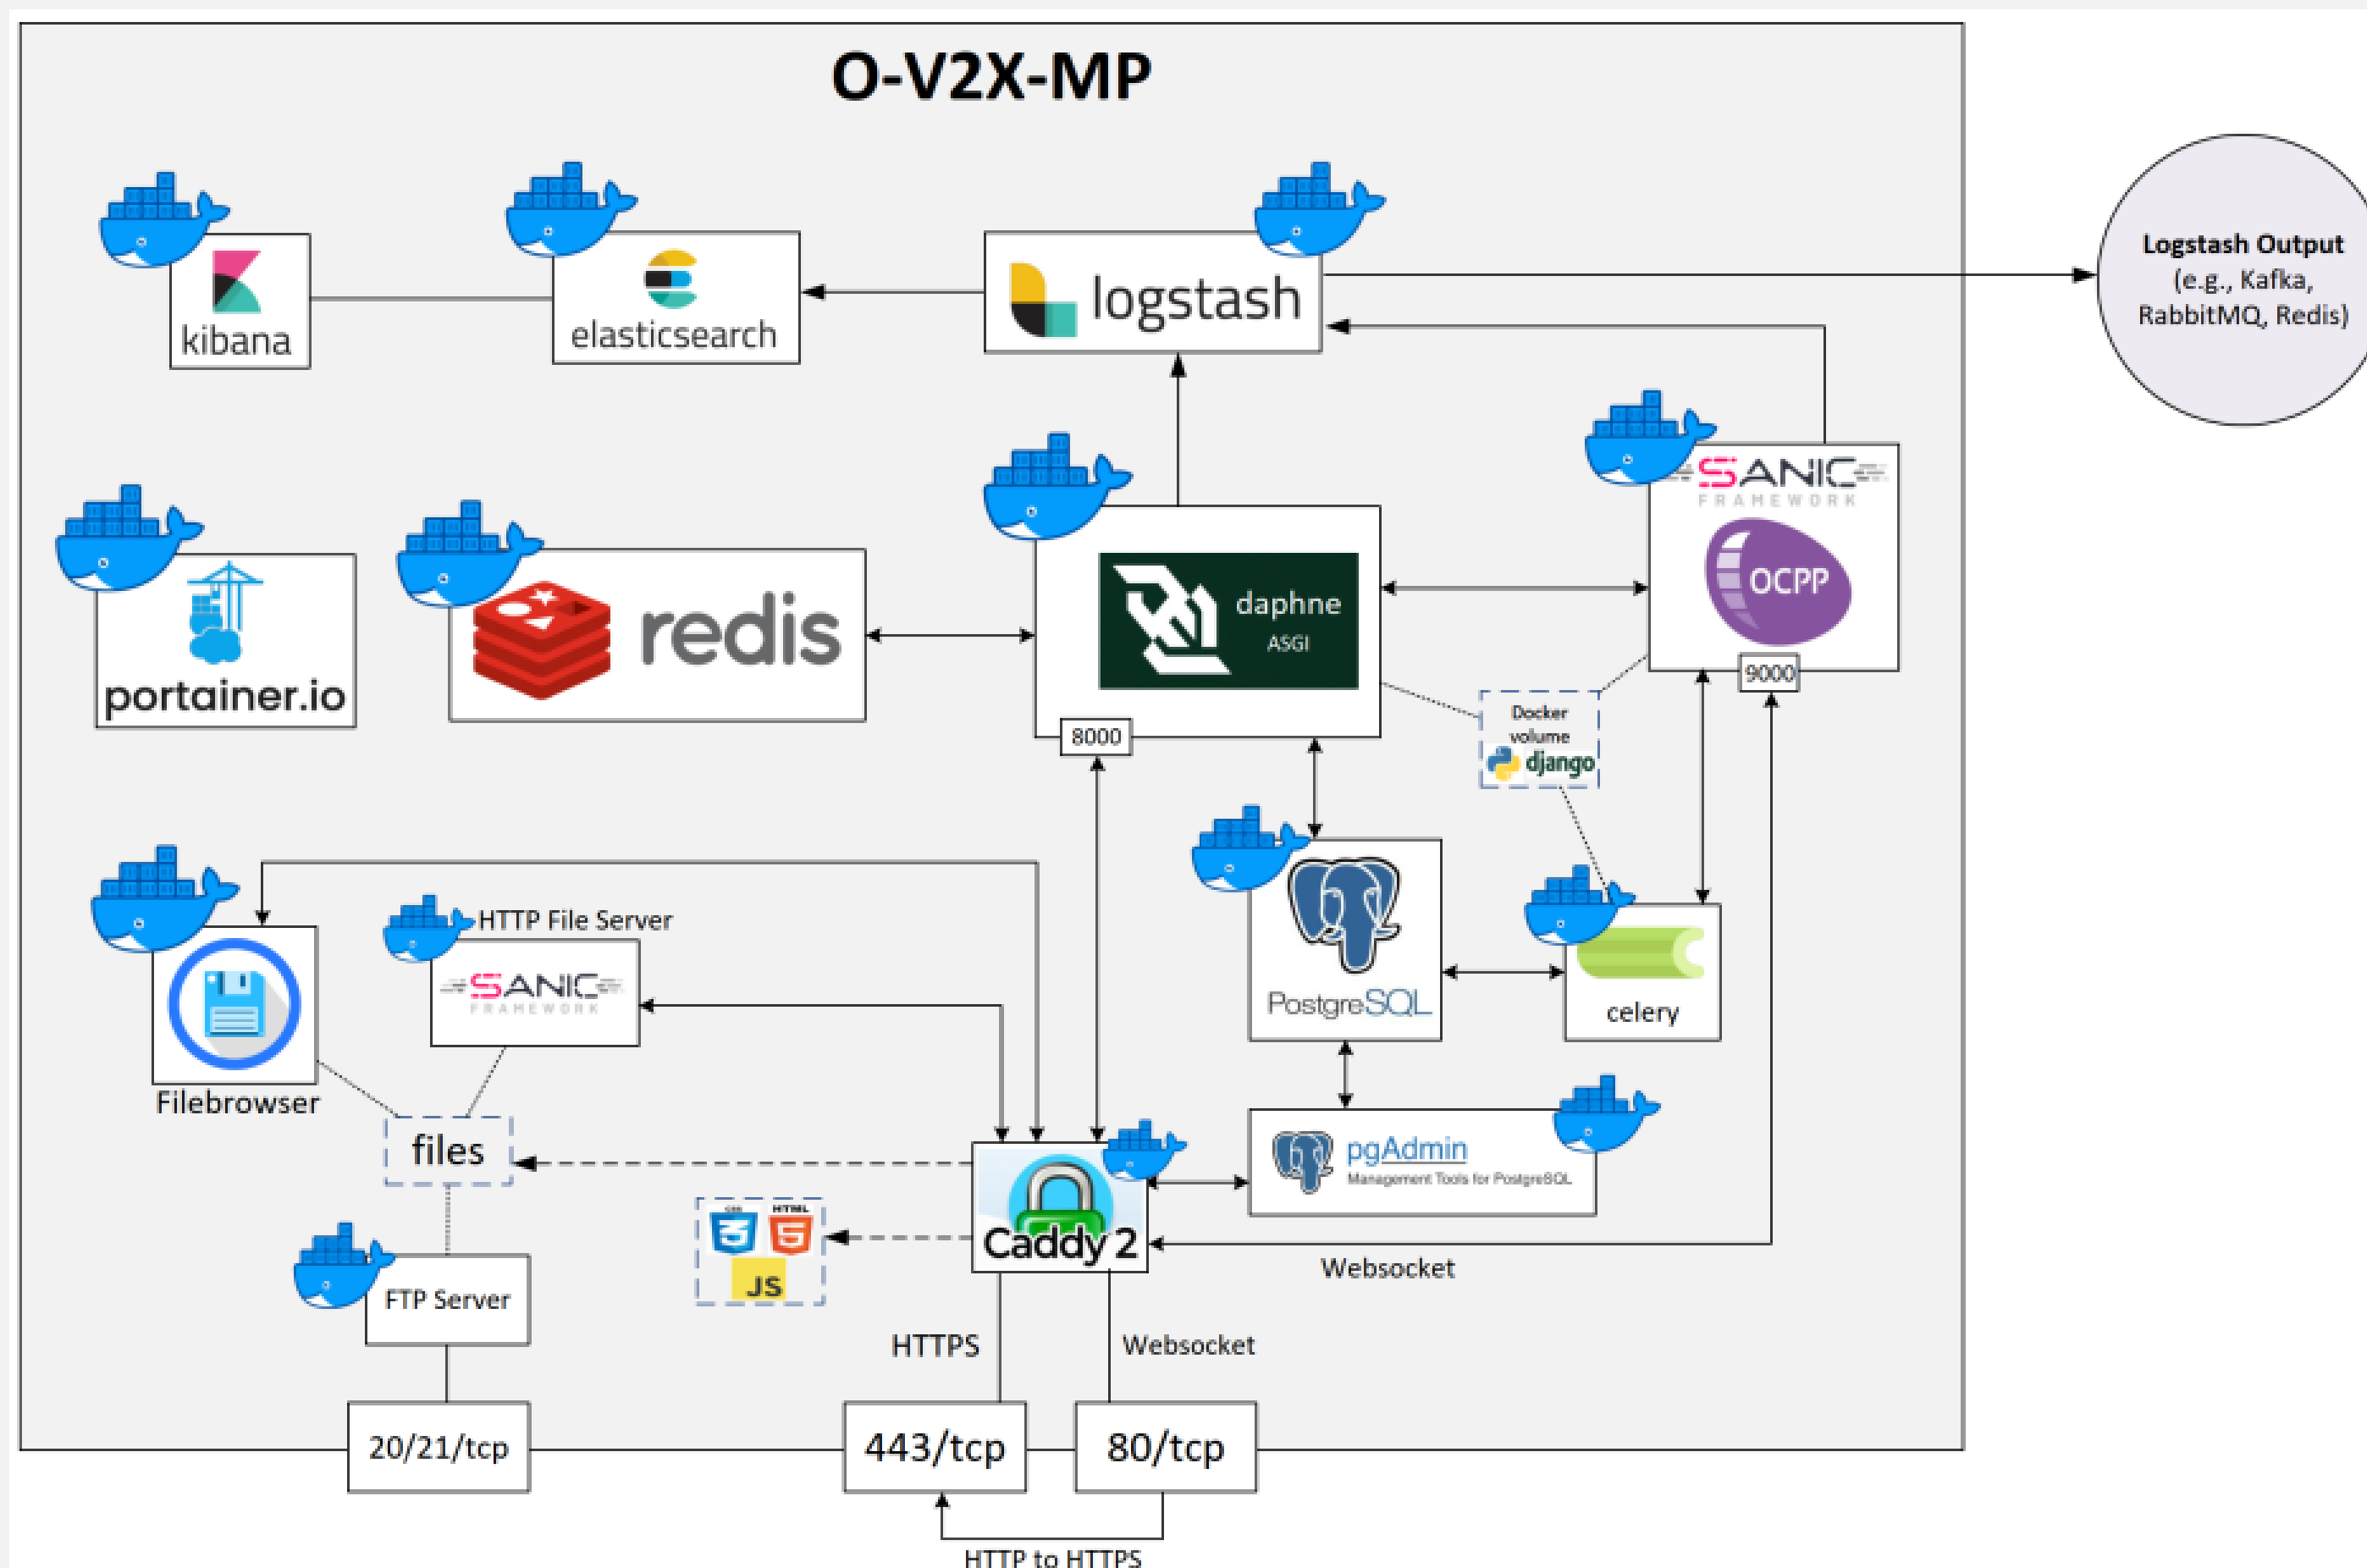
O-V2X-MP

kibana

elasticsearch

logstash

Logstash Output
(e.g., Kafka, RabbitMQ, Redis)

portainer.io

redis

daphne
ASGI

8000

SANIC
FRAMEWORK

OCPP

9000

Docker volume
django

PostgreSQL

celery

HTTP File Server

SANIC
FRAMEWORK

Filebrowser

files

pgAdmin
Management Tools for PostgreSQL

CSS
3
HTML
5
JS

Caddy 2

Websocket

FTP Server

HTTPS

Websocket

20/21/tcp

443/tcp

80/tcp

HTTP to HTTPS